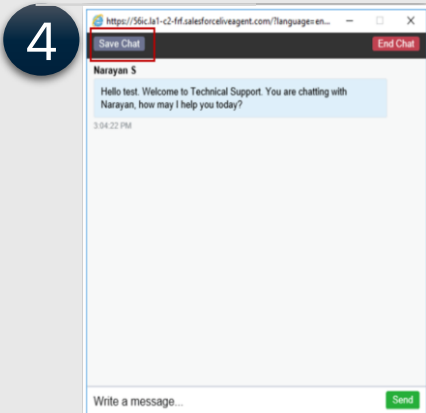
4

https://56ic.la1-c2-frf.salesforceliveagent.com/?language=en...

Save Chat

End Chat

Narayan S

Hello test. Welcome to Technical Support. You are chatting with Narayan, how may I help you today?

3:04:22 PM

Write a message...

Send